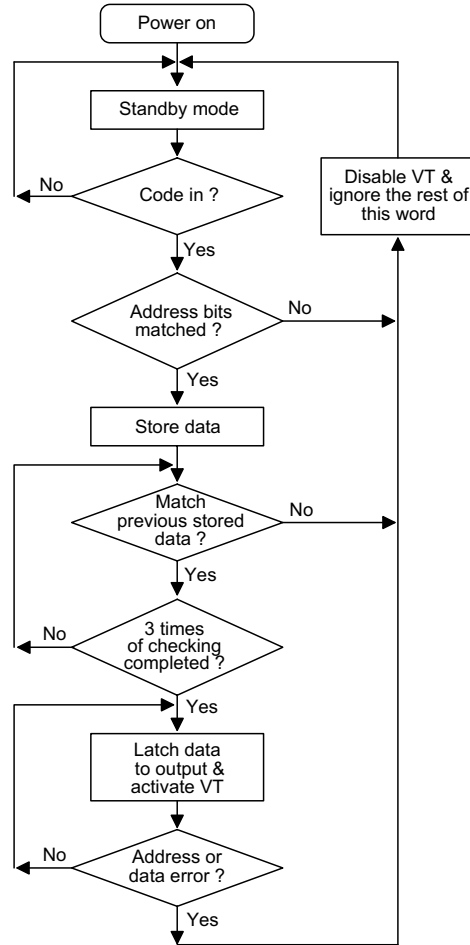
Power on

Standby mode

No

Code in ?

Yes

Disable VT & ignore the rest of this word

Address bits matched ?

No

Yes

Store data

Match previous stored data ?

No

Yes

No

3 times of checking completed ?

Yes

Latch data to output & activate VT

No

Address or data error ?

Yes